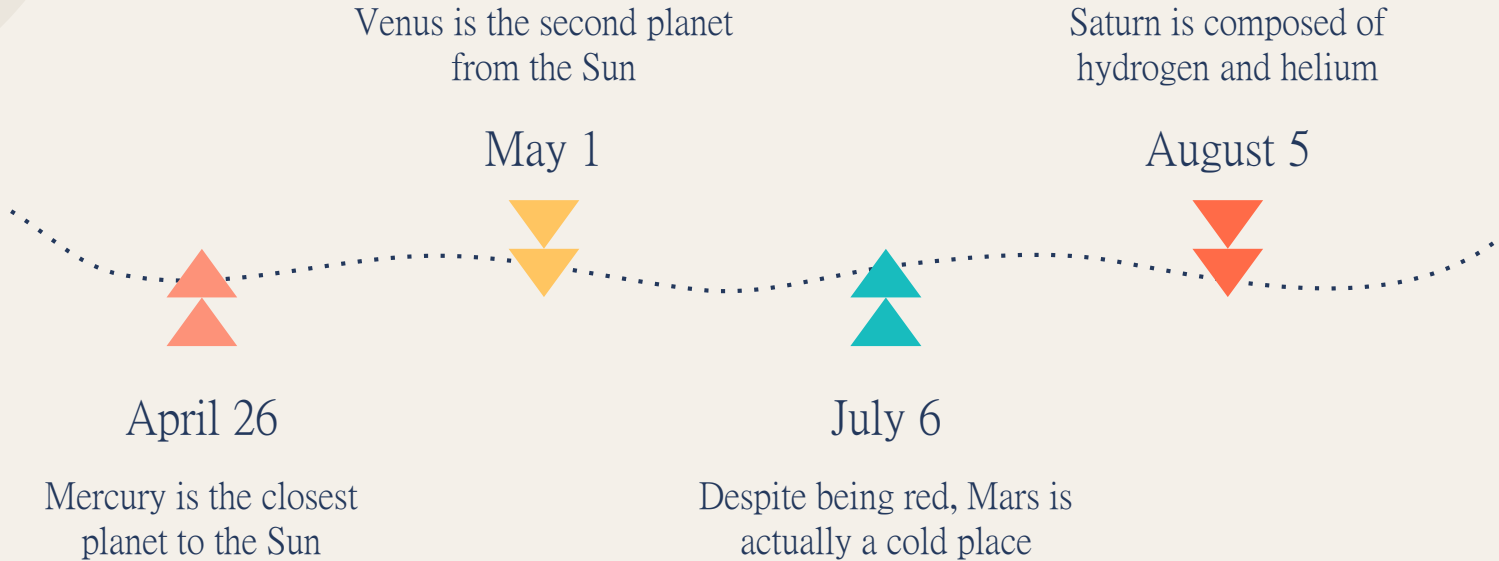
Venus is the second planet from the Sun

May 1

Saturn is composed of hydrogen and helium

August 5

April 26

Mercury is the closest planet to the Sun

July 6

Despite being red, Mars is actually a cold place